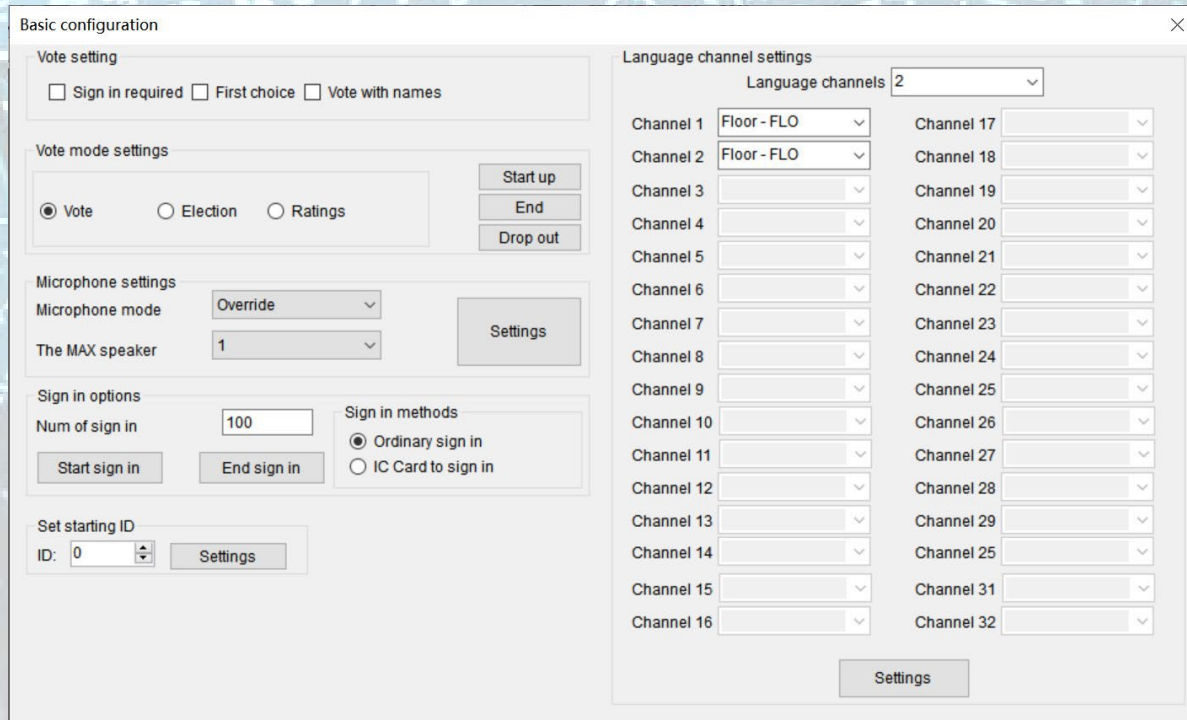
Basic configuration

Vote setting

Sign in required  First choice  Vote with names

Vote mode settings

Vote  Election  Ratings

Start up
End
Drop out

Microphone settings
Microphone mode  Override
The MAX speaker  1
Settings

Sign in options
Num of sign in  100
Start sign in  End sign in

Sign in methods
Ordinary sign in
IC Card to sign in

Set starting ID
ID: 0  Settings

Language channel settings
Language channels 2

Channel 1 Floor - FLO
Channel 2 Floor - FLO
Channel 3
Channel 4
Channel 5
Channel 6
Channel 7
Channel 8
Channel 9
Channel 10
Channel 11
Channel 12
Channel 13
Channel 14
Channel 15
Channel 16

Channel 17
Channel 18
Channel 19
Channel 20
Channel 21
Channel 22
Channel 23
Channel 24
Channel 25
Channel 26
Channel 27
Channel 28
Channel 29
Channel 25
Channel 31
Channel 32

Settings